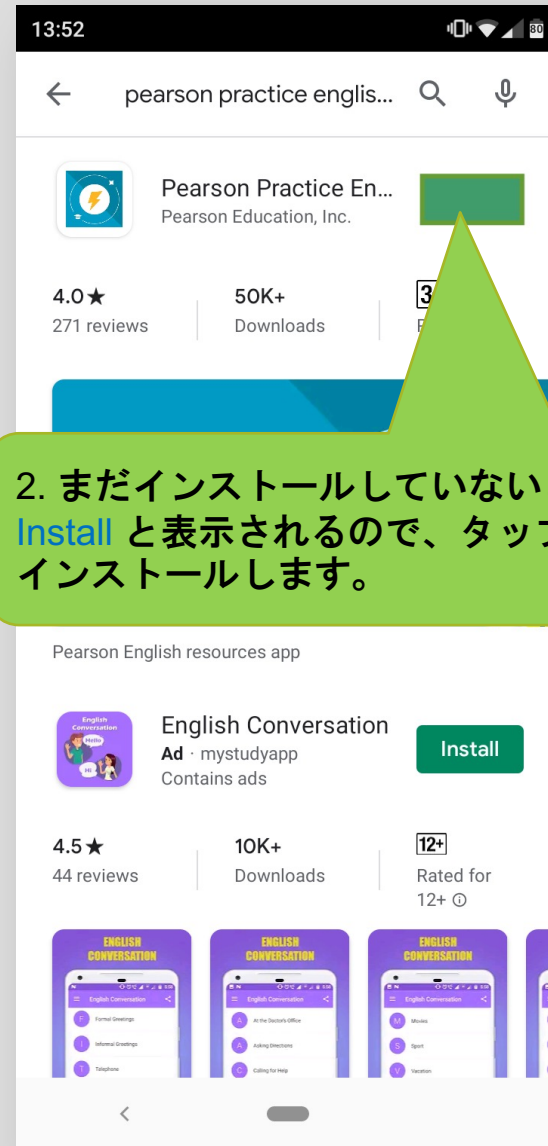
13:52

pearson practice englis...

Pearson Practice En...
Pearson Education, Inc.

4.0★
271 reviews

50K+
Downloads

3
R

2. まだインストールしていない
Install と表示されるので、タップ
インストールします。

Pearson English resources app

English Conversation
Ad · mystudyapp
Contains ads

Install

4.5★
44 reviews

10K+
Downloads

12+
Rated for 12+ ⓘ

ENGLISH CONVERSATION
English Conversation
Formal Greetings
Informal Greetings
Telephone

ENGLISH CONVERSATION
English Conversation
At the Doctor's Office
Asking Directions
Calling for Help

ENGLISH CONVERSATION
English Conversation
Movies
Sport
Vacation